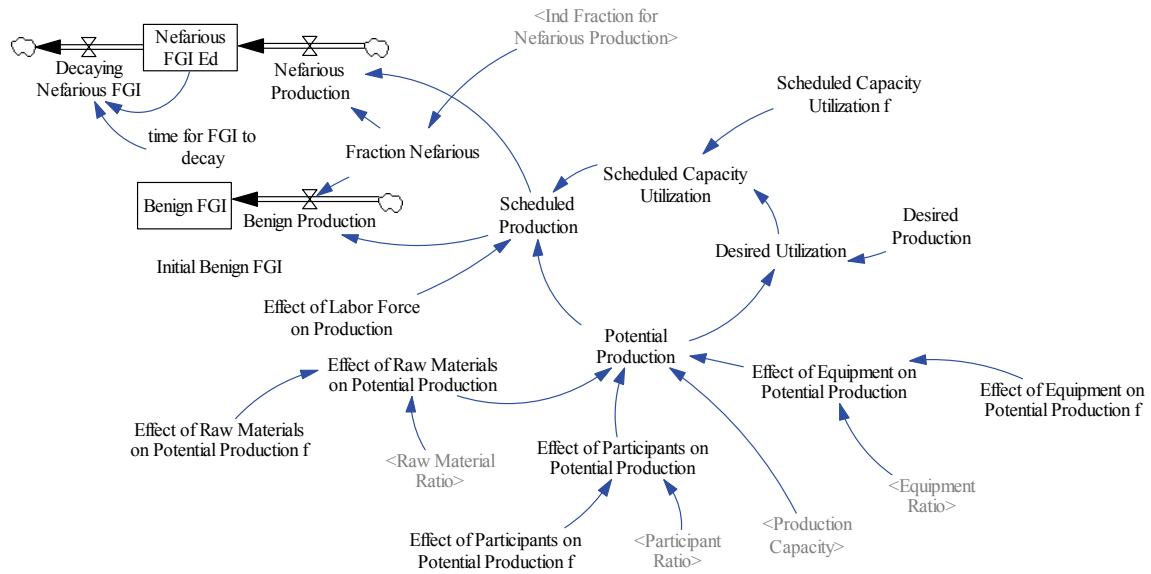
Nefarious FGI Ed

Decaying Nefarious FGI

Nefarious Production

<Ind Fraction for Nefarious Production>

time for FGI to decay

Fraction Nefarious

Scheduled Capacity Utilization f

Scheduled Capacity Utilization

Benign FGI

Benign Production

Scheduled Production

Desired Production

Desired Utilization

Initial Benign FGI

Effect of Labor Force on Production

Potential Production

Effect of Raw Materials on Potential Production

Effect of Equipment on Potential Production

Effect of Equipment on Potential Production f

Effect of Raw Materials on Potential Production f

<Raw Material Ratio>

Effect of Participants on Potential Production

<Equipment Ratio>

<Production Capacity>

Effect of Participants on Potential Production f

<Participant Ratio>